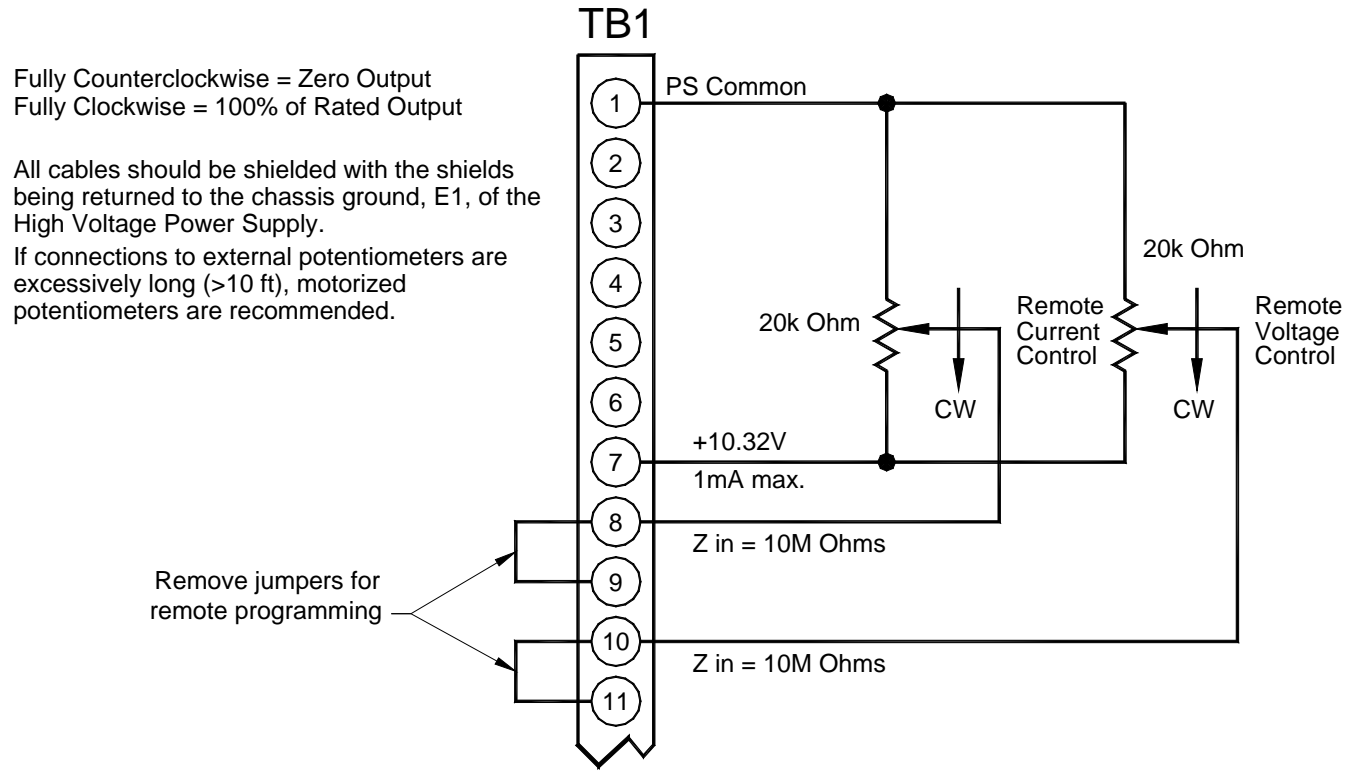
TB1

Fully Counterclockwise = Zero Output
Fully Clockwise = 100% of Rated Output

All cables should be shielded with the shields being returned to the chassis ground, E1, of the High Voltage Power Supply.

If connections to external potentiometers are excessively long (>10 ft), motorized potentiometers are recommended.

1
2
3
4
5
6
7
8
9
10
11

PS Common

20k Ohm

20k Ohm

Remote Current Control

Remote Voltage Control

CW

CW

+10.32V
1mA max.

Z in = 10M Ohms

Z in = 10M Ohms

Remove jumpers for remote programming